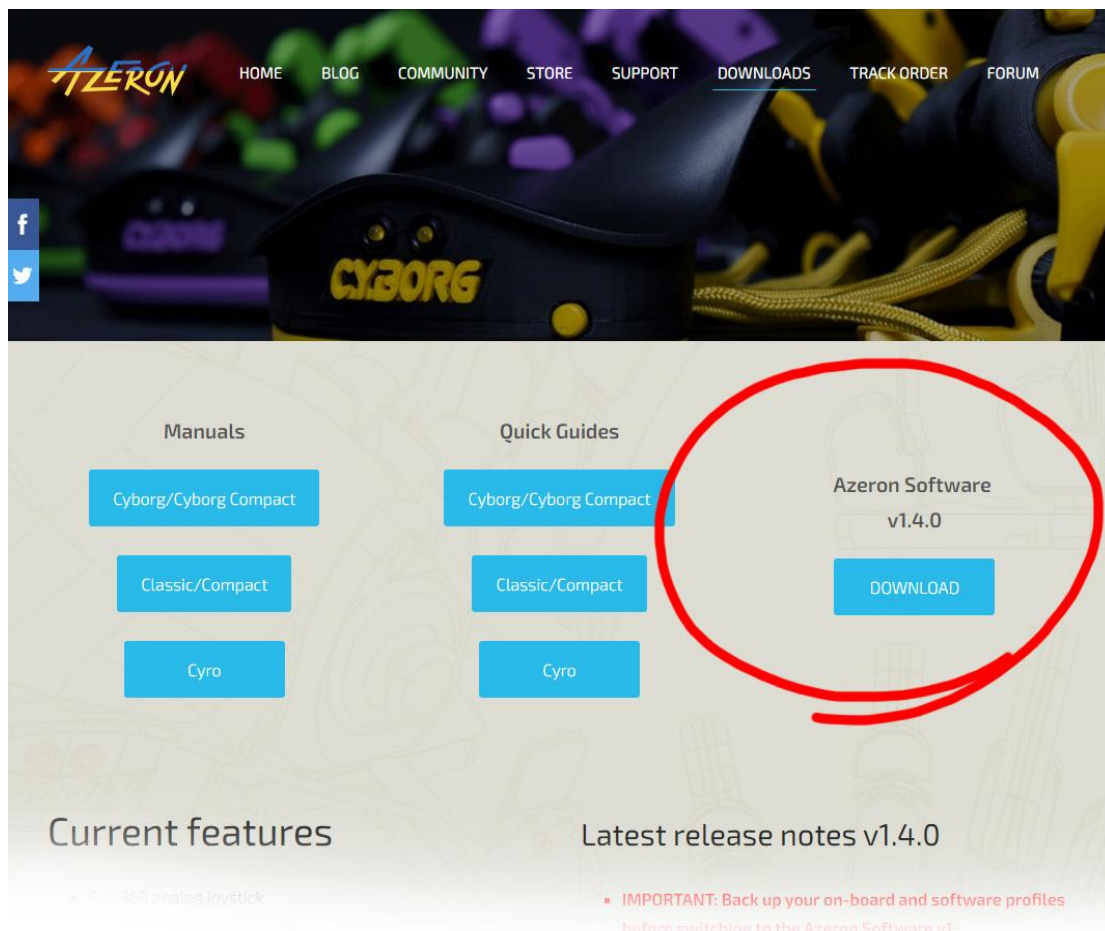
AZERON

HOME BLOG COMMUNITY STORE SUPPORT DOWNLOADS TRACK ORDER FORUM

f

CYBORG

CYBORG

Manuals

Cyborg/Cyborg Compact

Classic/Compact

Cyro

Quick Guides

Cyborg/Cyborg Compact

Classic/Compact

Cyro

Azeron Software v1.4.0

DOWNLOAD

Current features

Full 360 analog joystick

Latest release notes v1.4.0

IMPORTANT: Back up your on-board and software profiles before switching to the Azeron Software v1: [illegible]